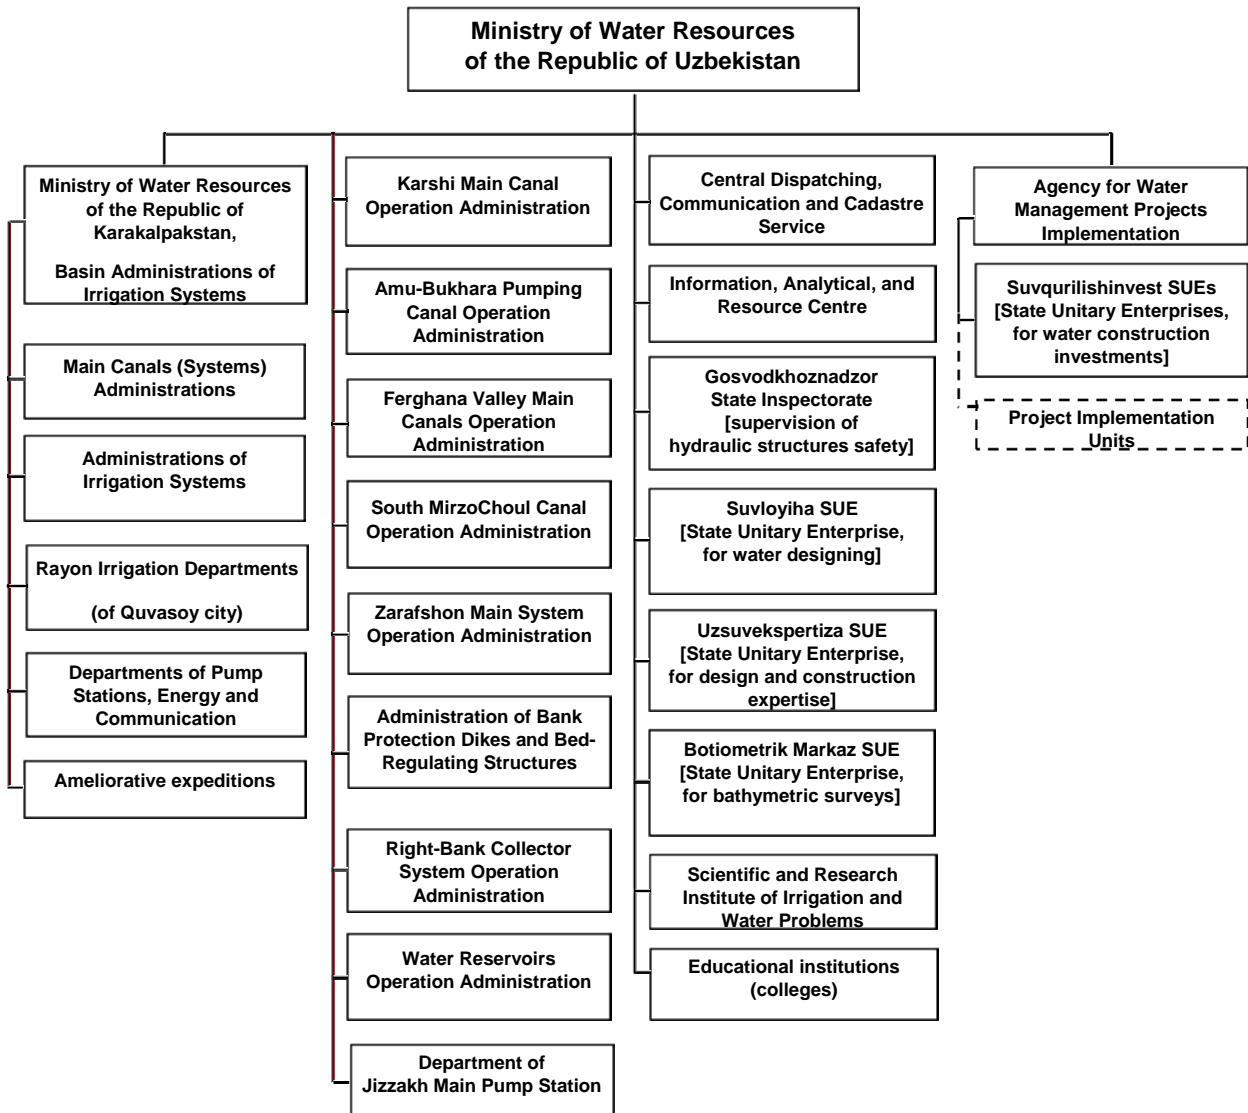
Ministry of Water Resources of the Republic of Uzbekistan

Ministry of Water Resources of the Republic of Karakalpakstan,

Basin Administrations of Irrigation Systems

Main Canals (Systems) Administrations

Administrations of Irrigation Systems

Rayon Irrigation Departments

(of Quvasoy city)

Departments of Pump Stations, Energy and Communication

Ameliorative expeditions

Karshi Main Canal Operation Administration

Amu-Bukhara Pumping Canal Operation Administration

Ferghana Valley Main Canals Operation Administration

South MirzoChoul Canal Operation Administration

Zarafshon Main System Operation Administration

Administration of Bank Protection Dikes and Bed-Regulating Structures

Right-Bank Collector System Operation Administration

Water Reservoirs Operation Administration

Department of Jizzakh Main Pump Station

Central Dispatching, Communication and Cadastre Service

Information, Analytical, and Resource Centre

Gosvodkhoznadzor State Inspectorate [supervision of hydraulic structures safety]

Suvloyiha SUE [State Unitary Enterprise, for water designing]

Uzsuvekspertiza SUE [State Unitary Enterprise, for design and construction expertise]

Botiometrik Markaz SUE [State Unitary Enterprise, for bathymetric surveys]

Scientific and Research Institute of Irrigation and Water Problems

Educational institutions (colleges)

Agency for Water Management Projects Implementation

Suvqurilishinvest SUEs [State Unitary Enterprises, for water construction investments]

Project Implementation Units